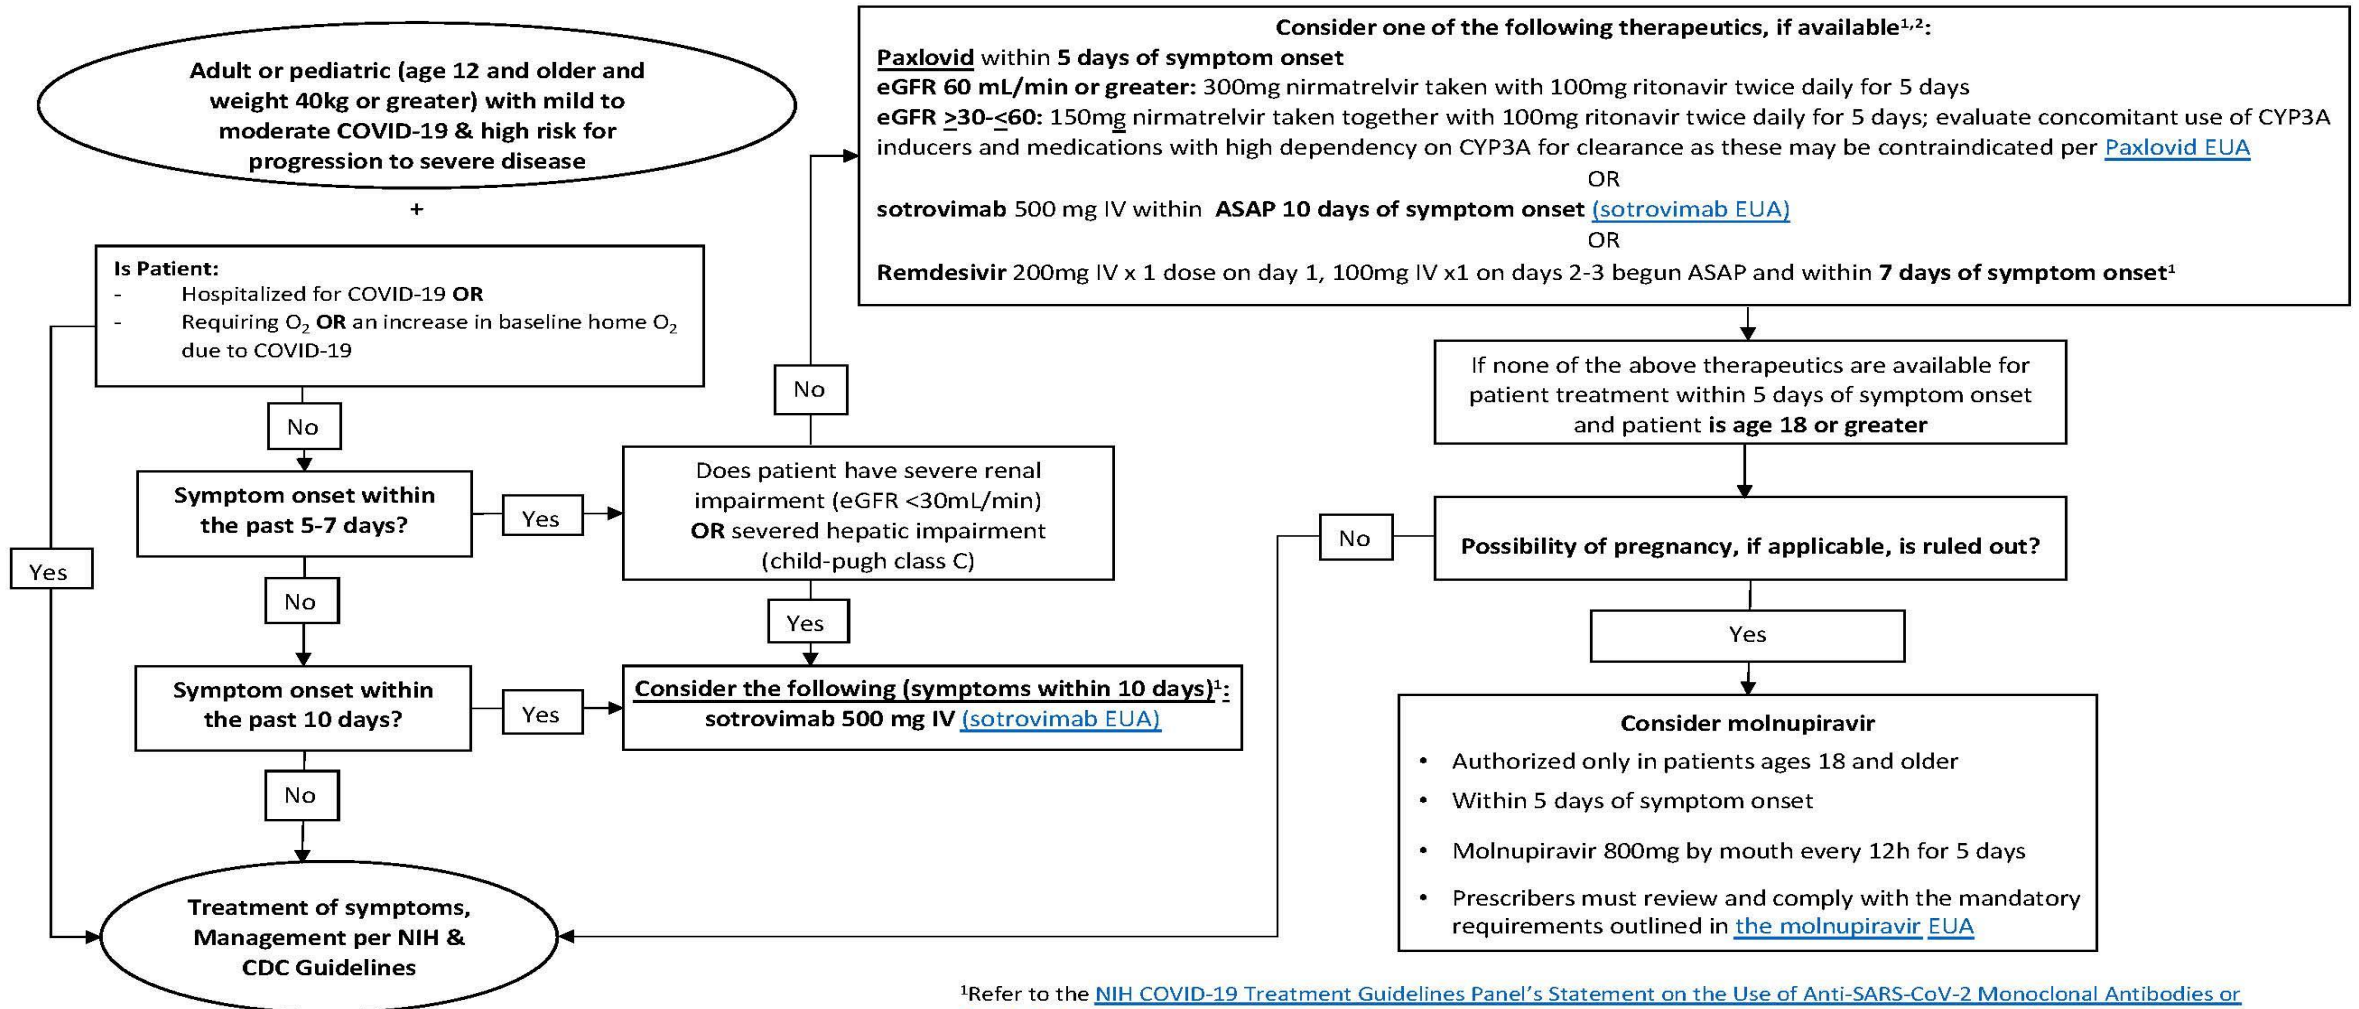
Adult or pediatric (age 12 and older and weight 40kg or greater) with mild to moderate COVID-19 & high risk for progression to severe disease

+

Is Patient:
- Hospitalized for COVID-19 **OR**
- Requiring $O_2$ **OR** an increase in baseline home $O_2$ due to COVID-19

No

Symptom onset within the past 5-7 days?

Yes

Does patient have severe renal impairment (eGFR <30mL/min) **OR** severed hepatic impairment (child-pugh class C)

No

Consider one of the following therapeutics, if available$^{1,2}$:
Paxlovid within 5 days of symptom onset
eGFR 60 mL/min or greater: 300mg nirmatrelvir taken with 100mg ritonavir twice daily for 5 days
eGFR $\geq$30-$\leq$60: 150mg nirmatrelvir taken together with 100mg ritonavir twice daily for 5 days; evaluate concomitant use of CYP3A inducers and medications with high dependency on CYP3A for clearance as these may be contraindicated per Paxlovid EUA
OR
sotrovimab 500 mg IV within ASAP 10 days of symptom onset (sotrovimab EUA)
OR
Remdesivir 200mg IV x 1 dose on day 1, 100mg IV x1 on days 2-3 begun ASAP and within 7 days of symptom onset$^1$

If none of the above therapeutics are available for patient treatment within 5 days of symptom onset and patient is age 18 or greater

No

Possibility of pregnancy, if applicable, is ruled out?

Yes

Yes

No

Yes

Yes

Symptom onset within the past 10 days?

Consider the following (symptoms within 10 days)$^1$:
sotrovimab 500 mg IV (sotrovimab EUA)

No

Consider molnupiravir
• Authorized only in patients ages 18 and older
• Within 5 days of symptom onset
• Molnupiravir 800mg by mouth every 12h for 5 days
• Prescribers must review and comply with the mandatory requirements outlined in the molnupiravir EUA

Treatment of symptoms, Management per NIH & CDC Guidelines

$^1$Refer to the NIH COVID-19 Treatment Guidelines Panel's Statement on the Use of Anti-SARS-CoV-2 Monoclonal Antibodies or